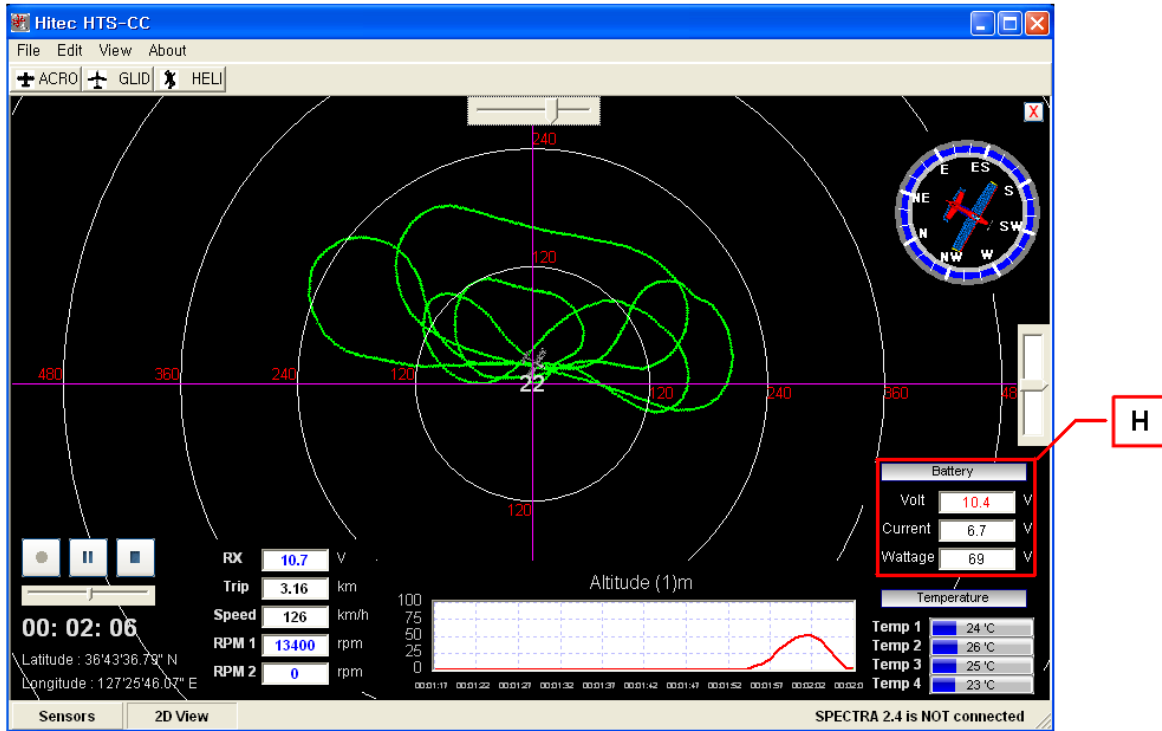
Hitec HTS-CC

File Edit View About

ACRO GLID HELI

X

240

120

480 360 240 120 22 120 240 360 48

120

E ES S NE SW N NW W

H

Battery
Volt 10.4 V
Current 6.7 V
Wattage 69 V

Temperature
Temp 1 24 'C
Temp 2 26 'C
Temp 3 25 'C
Temp 4 23 'C

00: 02: 06
Latitude : 36'43'36.79" N
Longitude : 127'25'46.07" E

RX 10.7 V
Trip 3.16 km
Speed 126 km/h
RPM 1 13400 rpm
RPM 2 0 rpm

Altitude (1)m
100
75
50
25
0
00:01:17 00:01:22 00:01:27 00:01:32 00:01:37 00:01:42 00:01:47 00:01:52 00:01:57 00:02:02 00:02:0

Sensors 2D View SPECTRA 2.4 is NOT connected